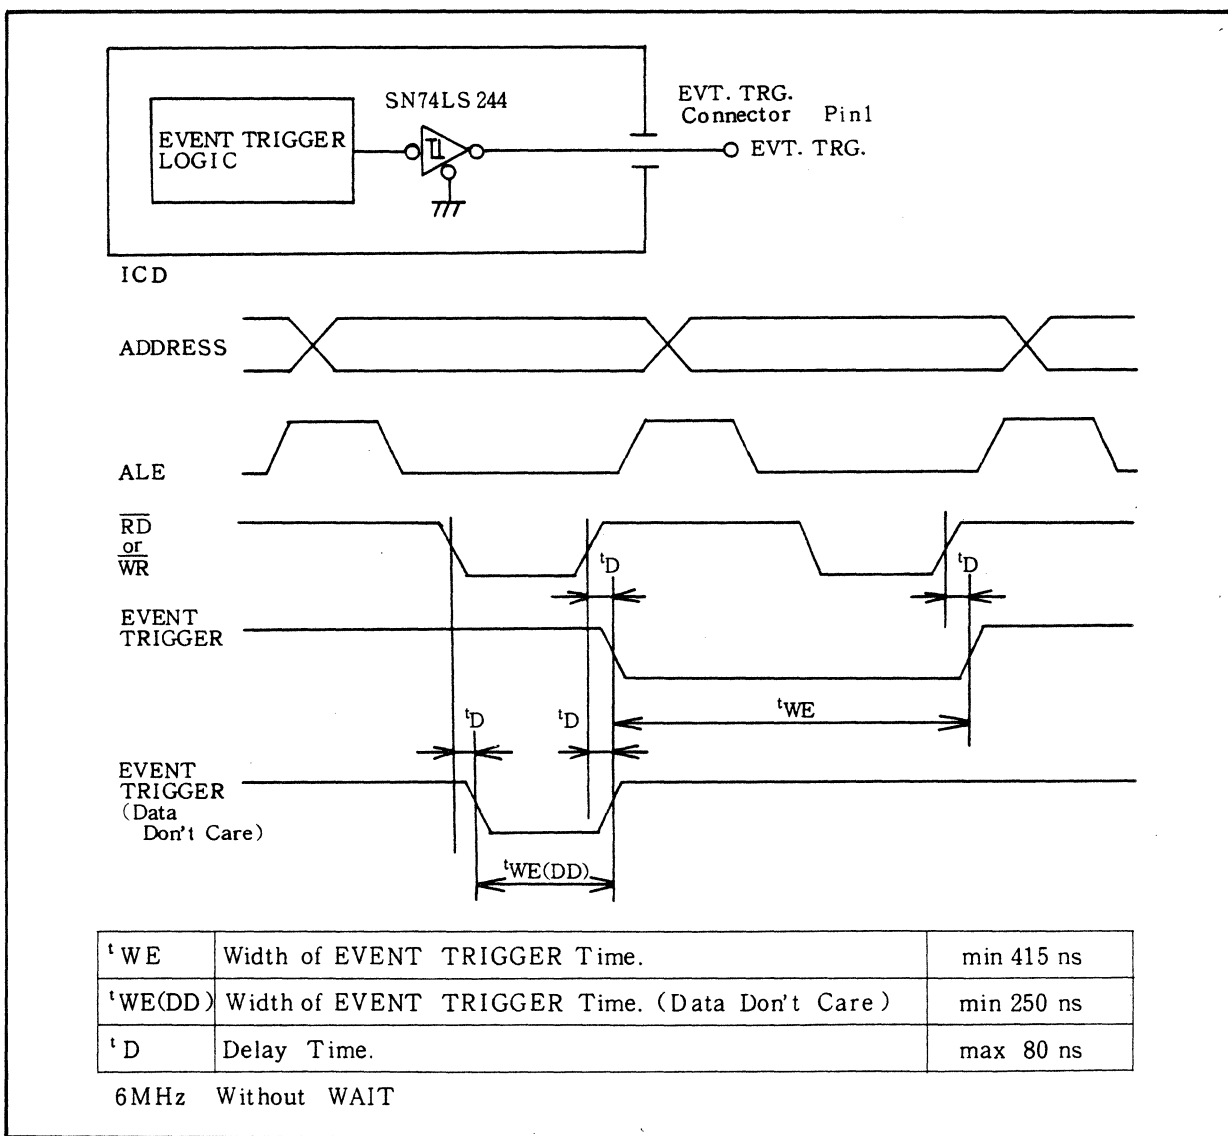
EVENT TRIGGER LOGIC

SN74LS 244

EVT. TRG. Connector Pin1

EVT. TRG.

ICD

ADDRESS

ALE

$\overline{RD}$ or $\overline{WR}$

$^tD$

$^tD$

EVENT TRIGGER

$^tD$

$^tD$

$^tWE$

EVENT TRIGGER (Data Don't Care)

$^tWE(DD)$

| $^tWE$ | Width of EVENT TRIGGER Time. | min 415 ns |
|---|---|---|
| $^tWE(DD)$ | Width of EVENT TRIGGER Time. (Data Don't Care) | min 250 ns |
| $^tD$ | Delay Time. | max 80 ns |

6MHz Without WAIT